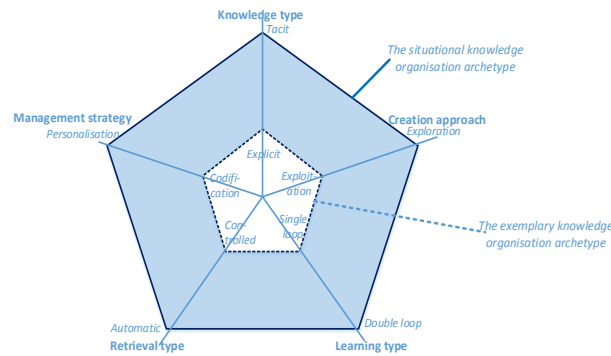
Knowledge type
Tacit

The situational knowledge organisation archetype

Management strategy
Personalisation

Creation approach
Exploration

Explicit

Codification

Exploitation

Controlled

Single loop

The exemplary knowledge organisation archetype

Automatic
Retrieval type

Double loop
Learning type